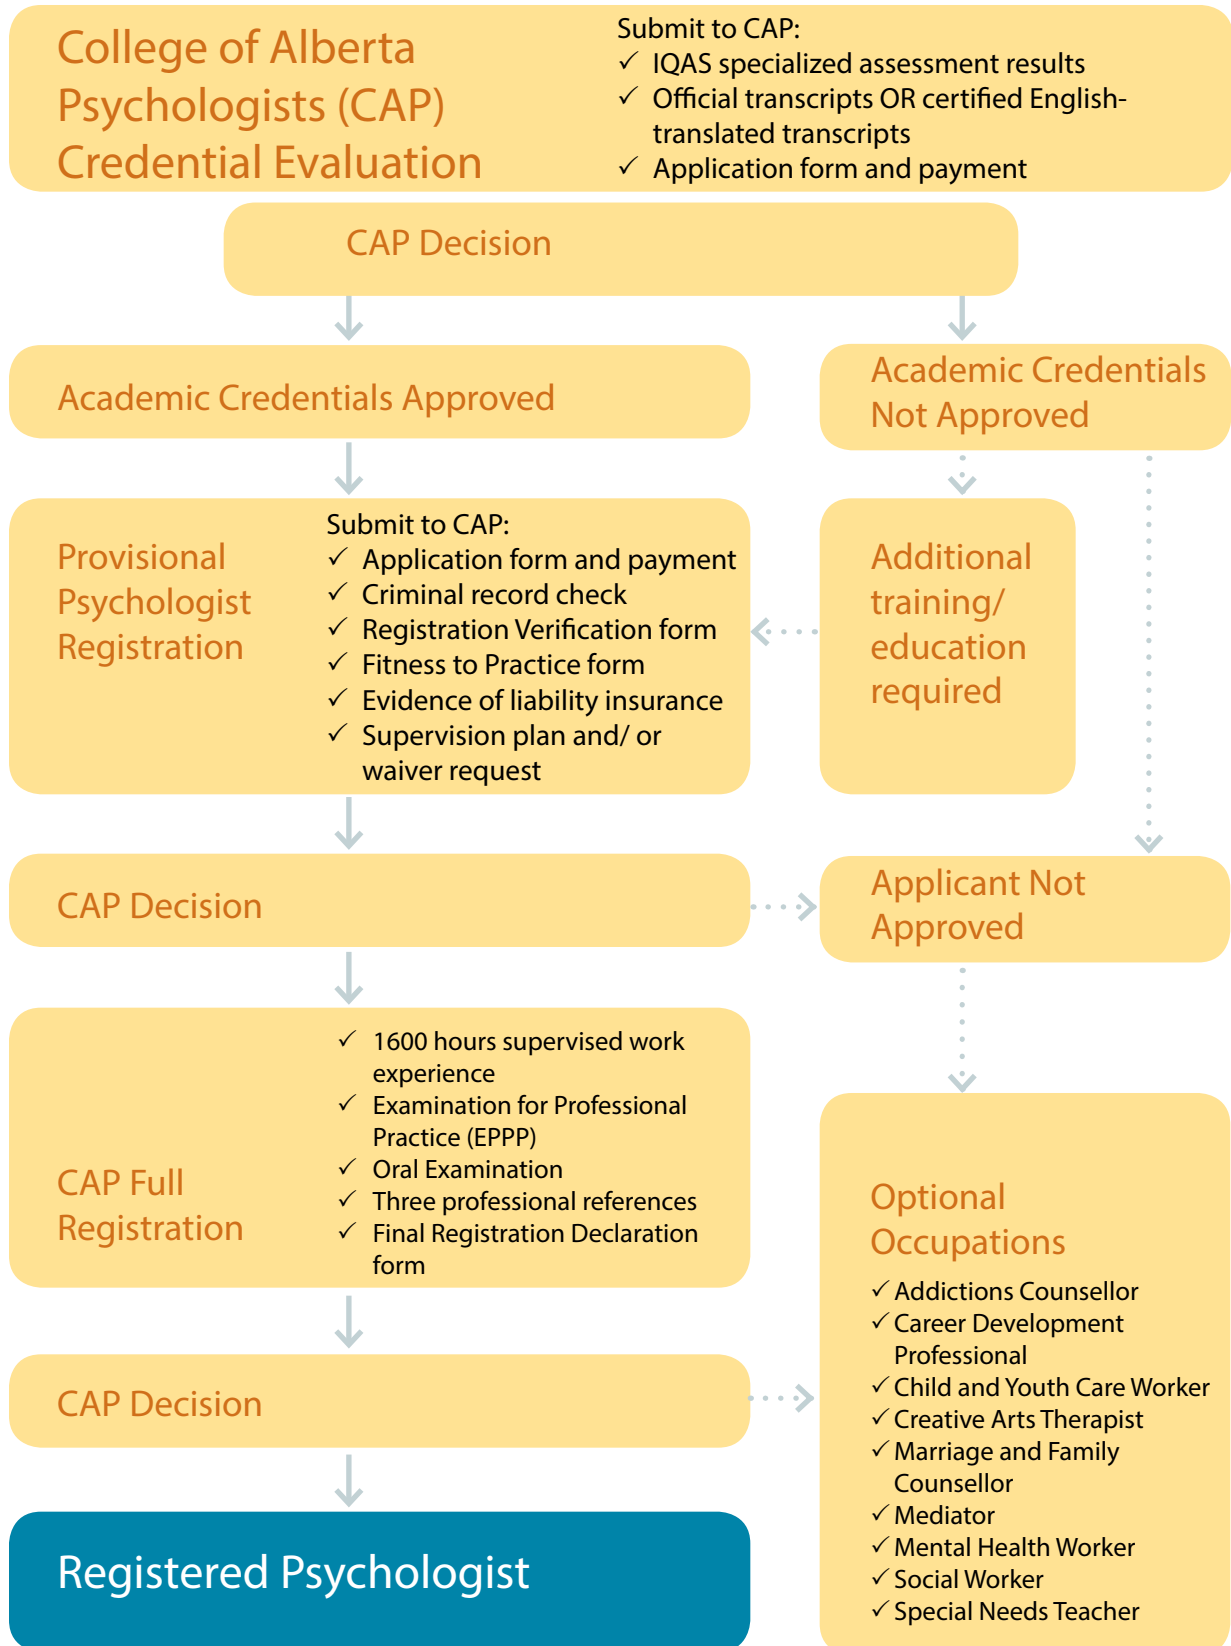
College of Alberta Psychologists (CAP) Credential Evaluation

Submit to CAP:
✓ IQAS specialized assessment results
✓ Official transcripts OR certified English-translated transcripts
✓ Application form and payment

CAP Decision

Academic Credentials Approved

Academic Credentials Not Approved

Provisional Psychologist Registration

Submit to CAP:
✓ Application form and payment
✓ Criminal record check
✓ Registration Verification form
✓ Fitness to Practice form
✓ Evidence of liability insurance
✓ Supervision plan and/ or waiver request

Additional training/ education required

CAP Decision

Applicant Not Approved

CAP Full Registration

✓ 1600 hours supervised work experience
✓ Examination for Professional Practice (EPPP)
✓ Oral Examination
✓ Three professional references
✓ Final Registration Declaration form

Optional Occupations

✓ Addictions Counsellor
✓ Career Development Professional
✓ Child and Youth Care Worker
✓ Creative Arts Therapist
✓ Marriage and Family Counsellor
✓ Mediator
✓ Mental Health Worker
✓ Social Worker
✓ Special Needs Teacher

CAP Decision

Registered Psychologist